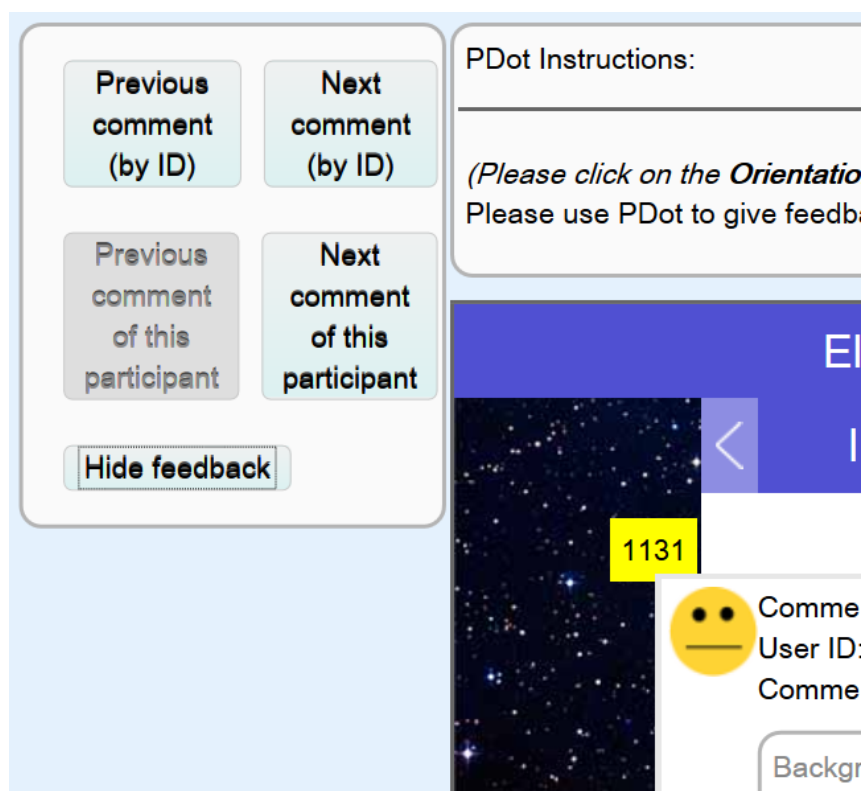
Previous comment (by ID)

Next comment (by ID)

Previous comment of this participant

Next comment of this participant

Hide feedback

PDot Instructions:

(Please click on the *Orientatio*
Please use PDot to give feedba

El

I

1131

Comme
User ID:
Comme

Backgr